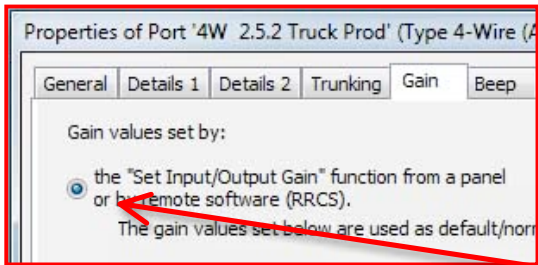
Properties of Port '4W 2.5.2 Truck Prod' (Type 4-Wire (A

General | Details 1 | Details 2 | Trunking | Gain | Beep

Gain values set by:

the "Set Input/Output Gain" function from a panel or by remote software (RRCS).

The gain values set below are used as default/norm